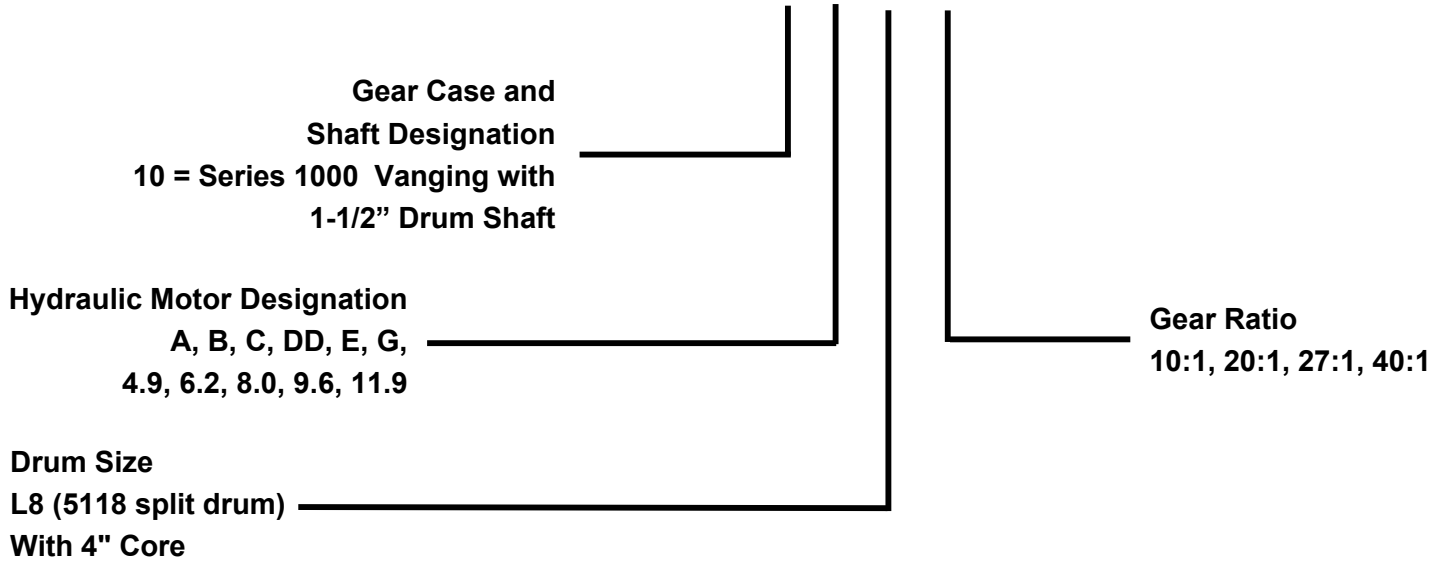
Gear Case and
Shaft Designation
10 = Series 1000 Vanging with
1-1/2” Drum Shaft

Hydraulic Motor Designation
A, B, C, DD, E, G,
4.9, 6.2, 8.0, 9.6, 11.9

Gear Ratio
10:1, 20:1, 27:1, 40:1

Drum Size
L8 (5118 split drum)
With 4" Core